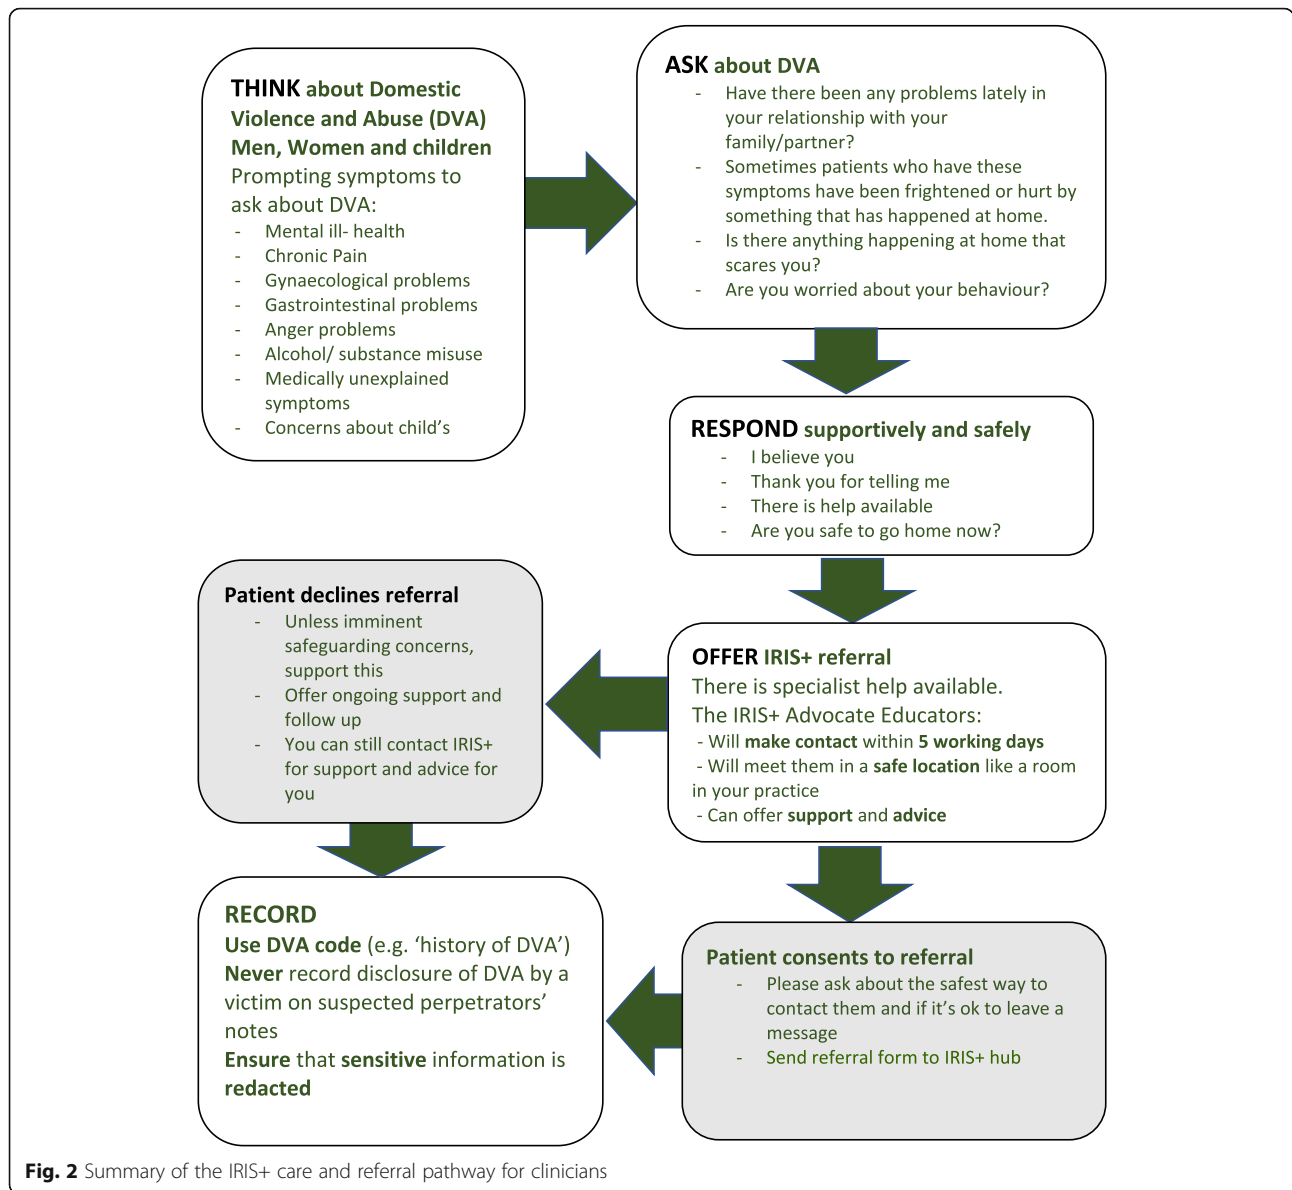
THINK about Domestic Violence and Abuse (DVA) Men, Women and children
Prompting symptoms to ask about DVA:
- Mental ill- health
- Chronic Pain
- Gynaecological problems
- Gastrointestinal problems
- Anger problems
- Alcohol/ substance misuse
- Medically unexplained symptoms
- Concerns about child's

ASK about DVA
- Have there been any problems lately in your relationship with your family/partner?
- Sometimes patients who have these symptoms have been frightened or hurt by something that has happened at home.
- Is there anything happening at home that scares you?
- Are you worried about your behaviour?

RESPOND supportively and safely
- I believe you
- Thank you for telling me
- There is help available
- Are you safe to go home now?

Patient declines referral
- Unless imminent safeguarding concerns, support this
- Offer ongoing support and follow up
- You can still contact IRIS+ for support and advice for you

OFFER IRIS+ referral
There is specialist help available.
The IRIS+ Advocate Educators:
- Will make contact within 5 working days
- Will meet them in a safe location like a room in your practice
- Can offer support and advice

RECORD
Use DVA code (e.g. 'history of DVA')
Never record disclosure of DVA by a victim on suspected perpetrators' notes
Ensure that sensitive information is redacted

Patient consents to referral
- Please ask about the safest way to contact them and if it's ok to leave a message
- Send referral form to IRIS+ hub

Fig. 2 Summary of the IRIS+ care and referral pathway for clinicians